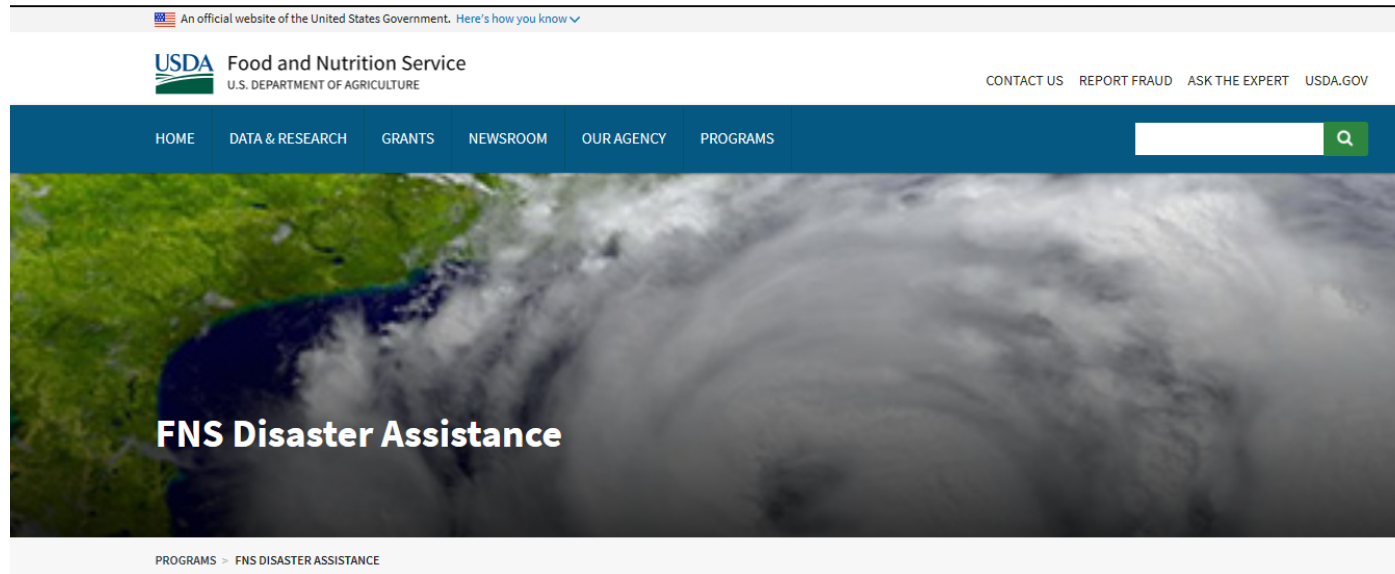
An official website of the United States Government. Here's how you know

USDA Food and Nutrition Service
U.S. DEPARTMENT OF AGRICULTURE

CONTACT US REPORT FRAUD ASK THE EXPERT USDA.GOV

HOME DATA & RESEARCH GRANTS NEWSROOM OUR AGENCY PROGRAMS

FNS Disaster Assistance

PROGRAMS > FNS DISASTER ASSISTANCE